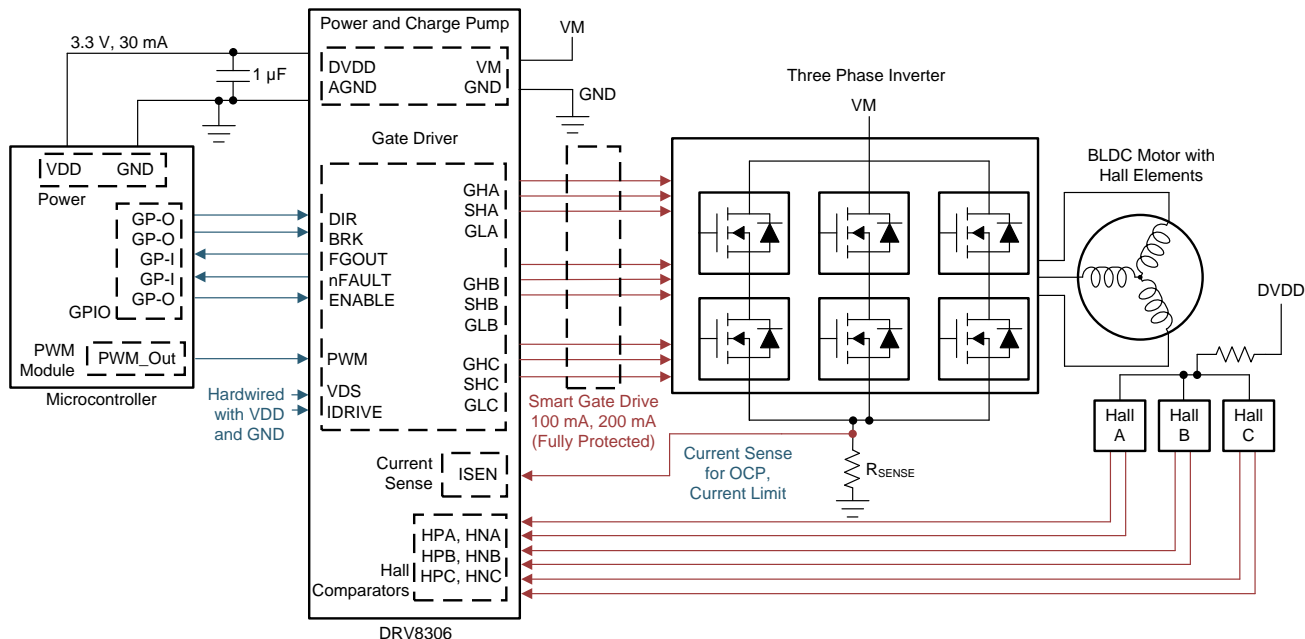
3.3 V, 30 mA

1 µF

Power and Charge Pump

DVDD VM
AGND GND

VM

GND

Gate Driver

VDD GND
Power

GP-O
GP-O
GP-I
GP-I
GP-O
GPIO

PWM Module PWM_Out

Microcontroller

DIR
BRK
FGOUT
nFAULT
ENABLE

PWM

VDS
IDRIVE

Hardwired with VDD and GND

GHA
SHA
GLA

GHB
SHB
GLB

GHC
SHC
GLC

Smart Gate Drive 100 mA, 200 mA (Fully Protected)

Current Sense ISEN

Current Sense for OCP, Current Limit

Three Phase Inverter

VM

$R_{SENSE}$

BLDC Motor with Hall Elements

DVDD

Hall A

Hall B

Hall C

HPA, HNA
HPB, HNB
HPC, HNC

Hall Comparators

DRV8306